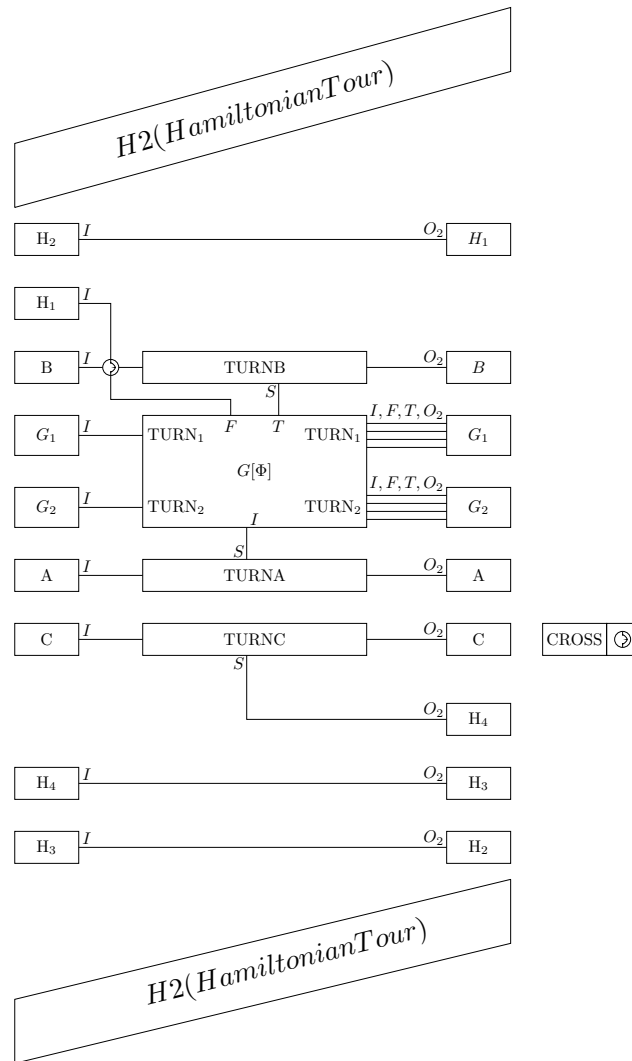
$H2(HamiltonianTour)$

$\mathrm{H}_2$ $I$ $O_2$ $H_1$

$\mathrm{H}_1$ $I$

B $I$ TURNB $O_2$ $B$

$S$

$G_1$ $I$ $\mathrm{TURN}_1$ $F$ $T$ $\mathrm{TURN}_1$ $I, F, T, O_2$ $G_1$

$G[\Phi]$

$G_2$ $I$ $\mathrm{TURN}_2$ $\mathrm{TURN}_2$ $I, F, T, O_2$ $G_2$

$I$

$S$

A $I$ TURNA $O_2$ A

C $I$ TURNC $O_2$ C

CROSS

$S$

$O_2$ $\mathrm{H}_4$

$\mathrm{H}_4$ $I$ $O_2$ $\mathrm{H}_3$

$\mathrm{H}_3$ $I$ $O_2$ $\mathrm{H}_2$

$H2(HamiltonianTour)$